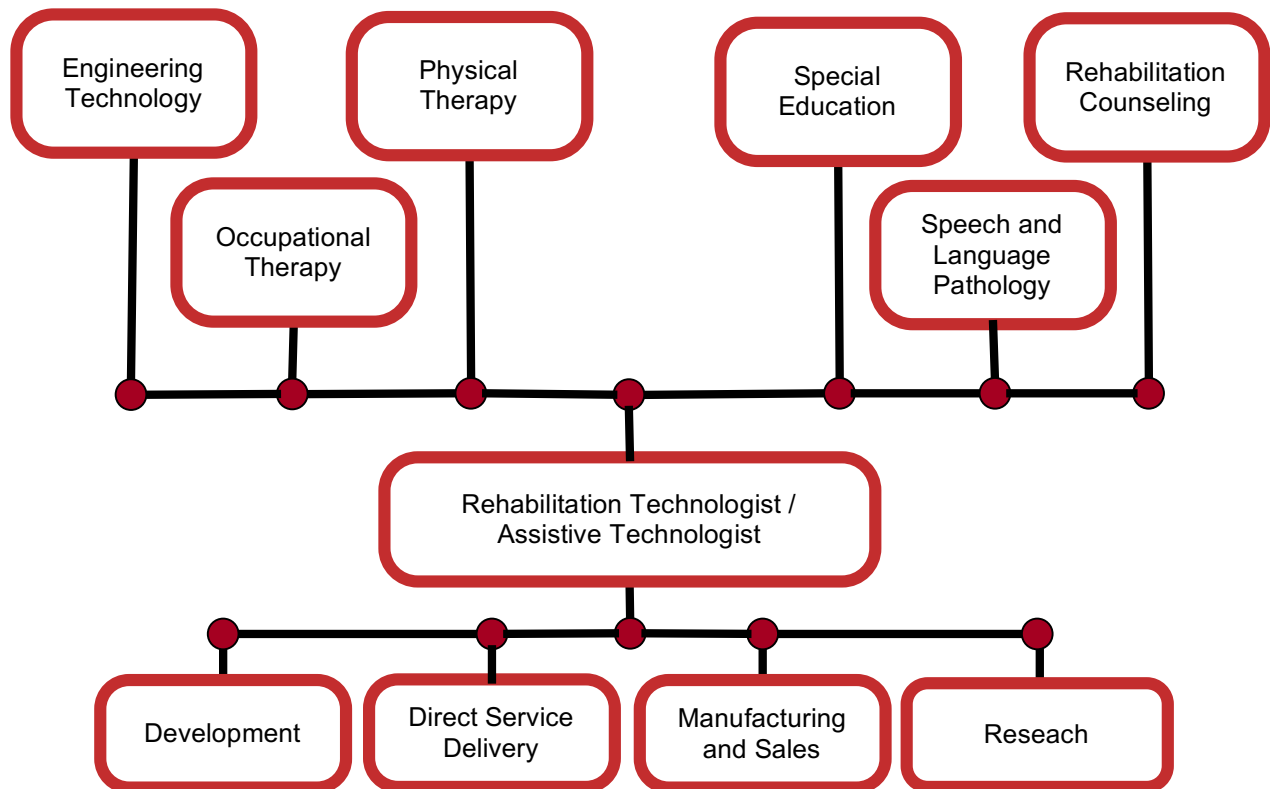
Engineering Technology

Occupational Therapy

Physical Therapy

Special Education

Speech and Language Pathology

Rehabilitation Counseling

Rehabilitation Technologist / Assistive Technologist

Development

Direct Service Delivery

Manufacturing and Sales

Reseach